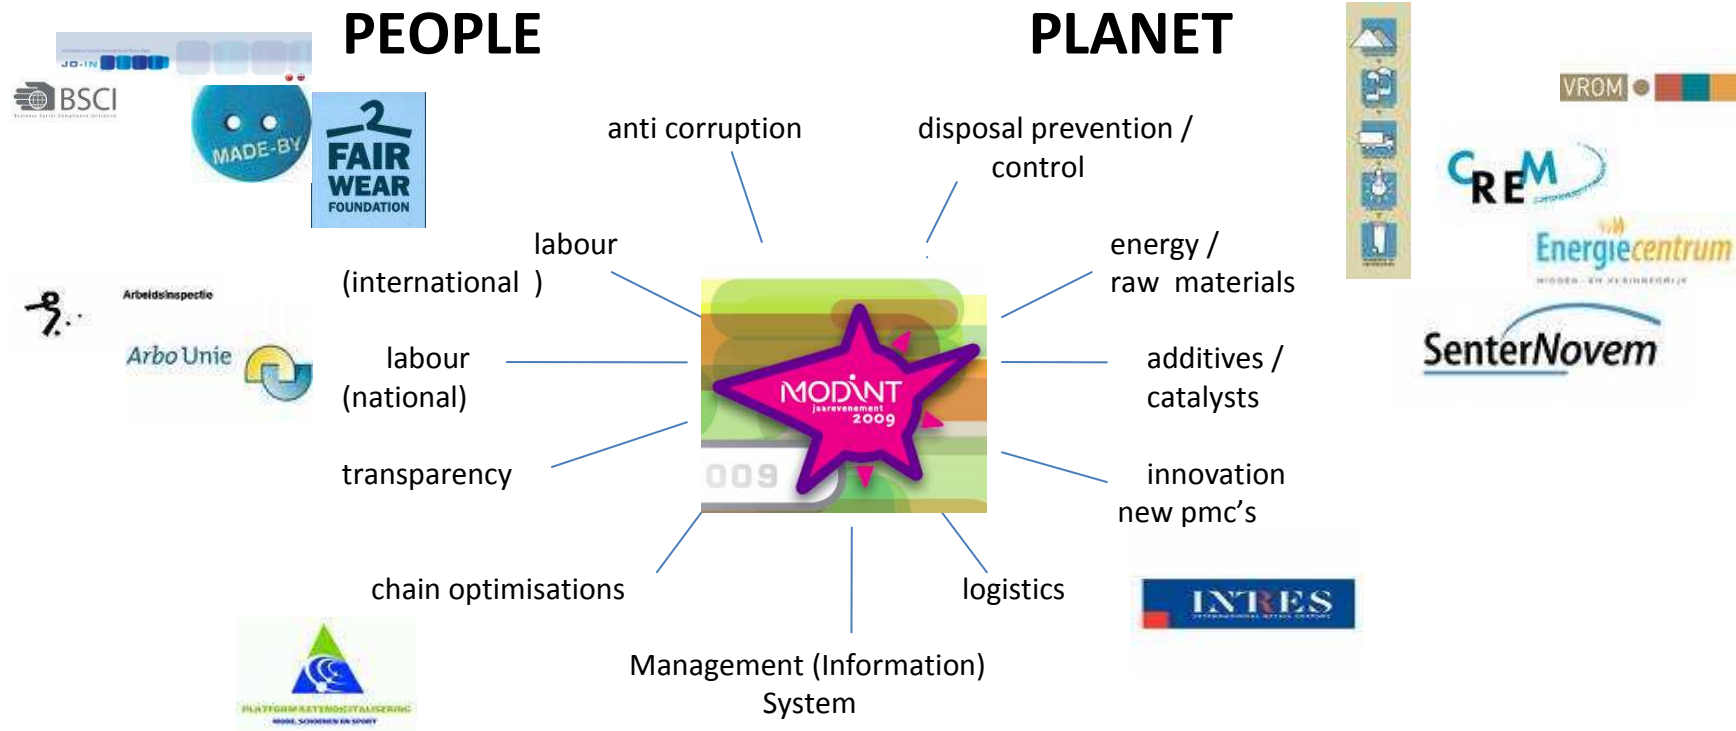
PEOPLE

PLANET

JO-IN

BSCI

MADE-BY

FAIR WEAR FOUNDATION

Arbeidsinspectie

Arbo Unie

VROM

CREM

Energiecentrum

SenterNovem

anti corruption

disposal prevention / control

labour (international )

energy / raw materials

labour (national)

additives / catalysts

transparency

innovation new pmc's

MODINT jaarevenement 2009

009

chain optimisations

logistics

Management (Information) System

INTRES

PLATFORM KETENDIGITALISERING MODE, SCHOENEN EN SPORT